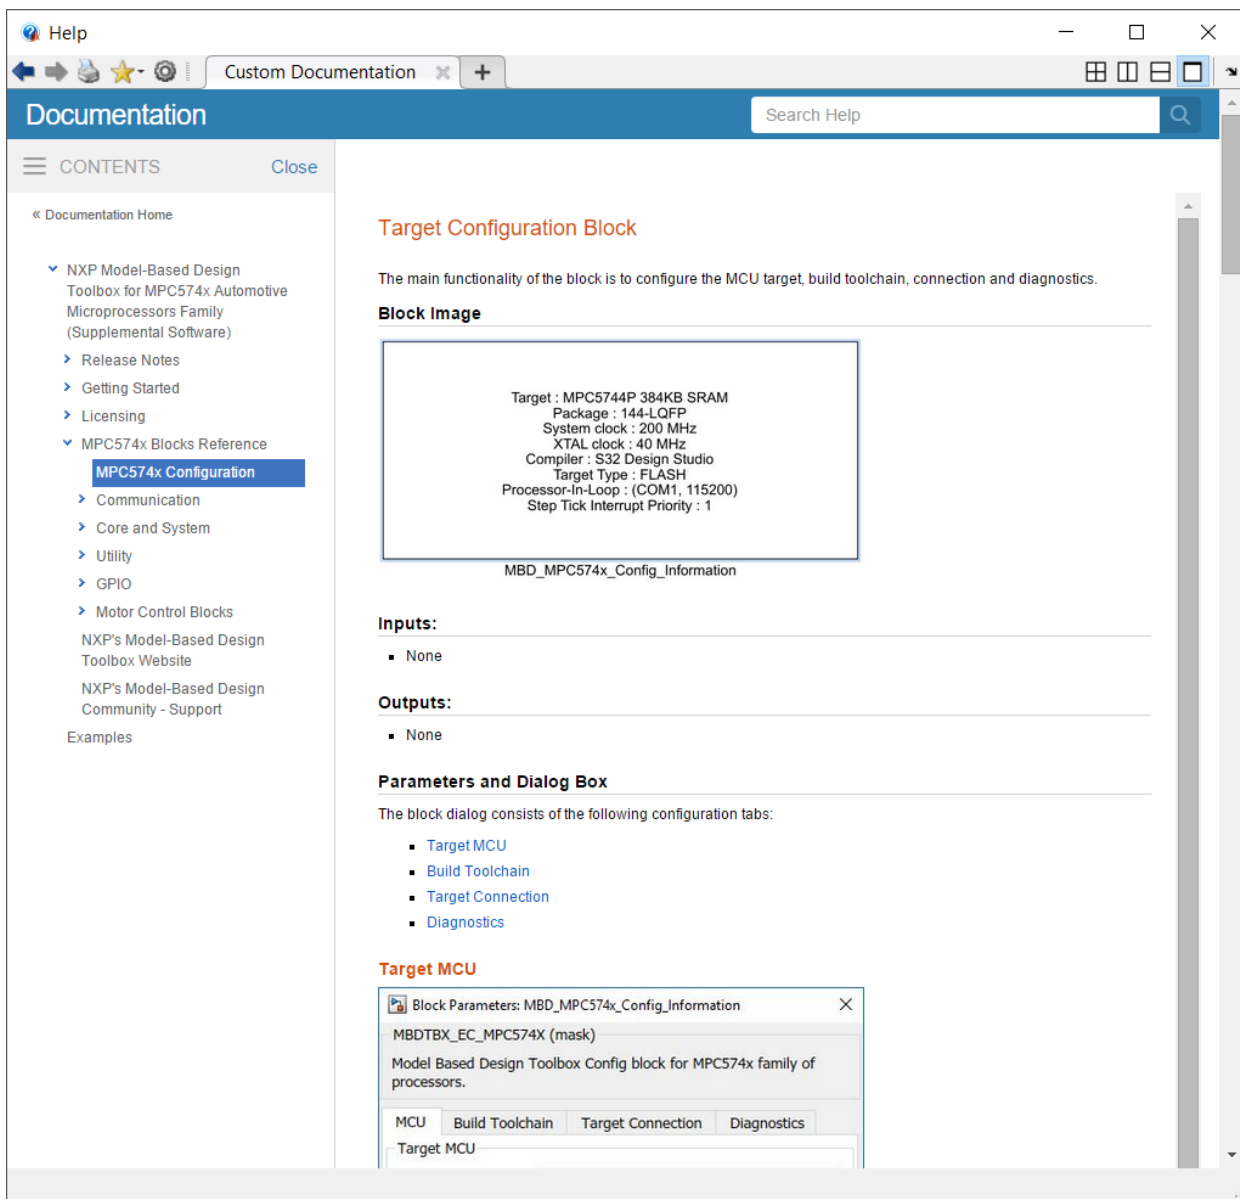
Help

Custom Documentation

Documentation

Search Help

CONTENTS Close

« Documentation Home

NXP Model-Based Design Toolbox for MPC574x Automotive Microprocessors Family (Supplemental Software)

Release Notes

Getting Started

Licensing

MPC574x Blocks Reference

MPC574x Configuration

Communication

Core and System

Utility

GPIO

Motor Control Blocks

NXP's Model-Based Design Toolbox Website

NXP's Model-Based Design Community - Support

Examples

Target Configuration Block

The main functionality of the block is to configure the MCU target, build toolchain, connection and diagnostics.

Block Image

Target : MPC5744P 384KB SRAM
Package : 144-LQFP
System clock : 200 MHz
XTAL clock : 40 MHz
Compiler : S32 Design Studio
Target Type : FLASH
Processor-In-Loop : (COM1, 115200)
Step Tick Interrupt Priority : 1

MBD_MPC574x_Config_Information

Inputs:

- None

Outputs:

- None

Parameters and Dialog Box

The block dialog consists of the following configuration tabs:

- Target MCU
- Build Toolchain
- Target Connection
- Diagnostics

Target MCU

Block Parameters: MBD_MPC574x_Config_Information

MBDTBX_EC_MPC574X (mask)

Model Based Design Toolbox Config block for MPC574x family of processors.

MCU | Build Toolchain | Target Connection | Diagnostics

Target MCU